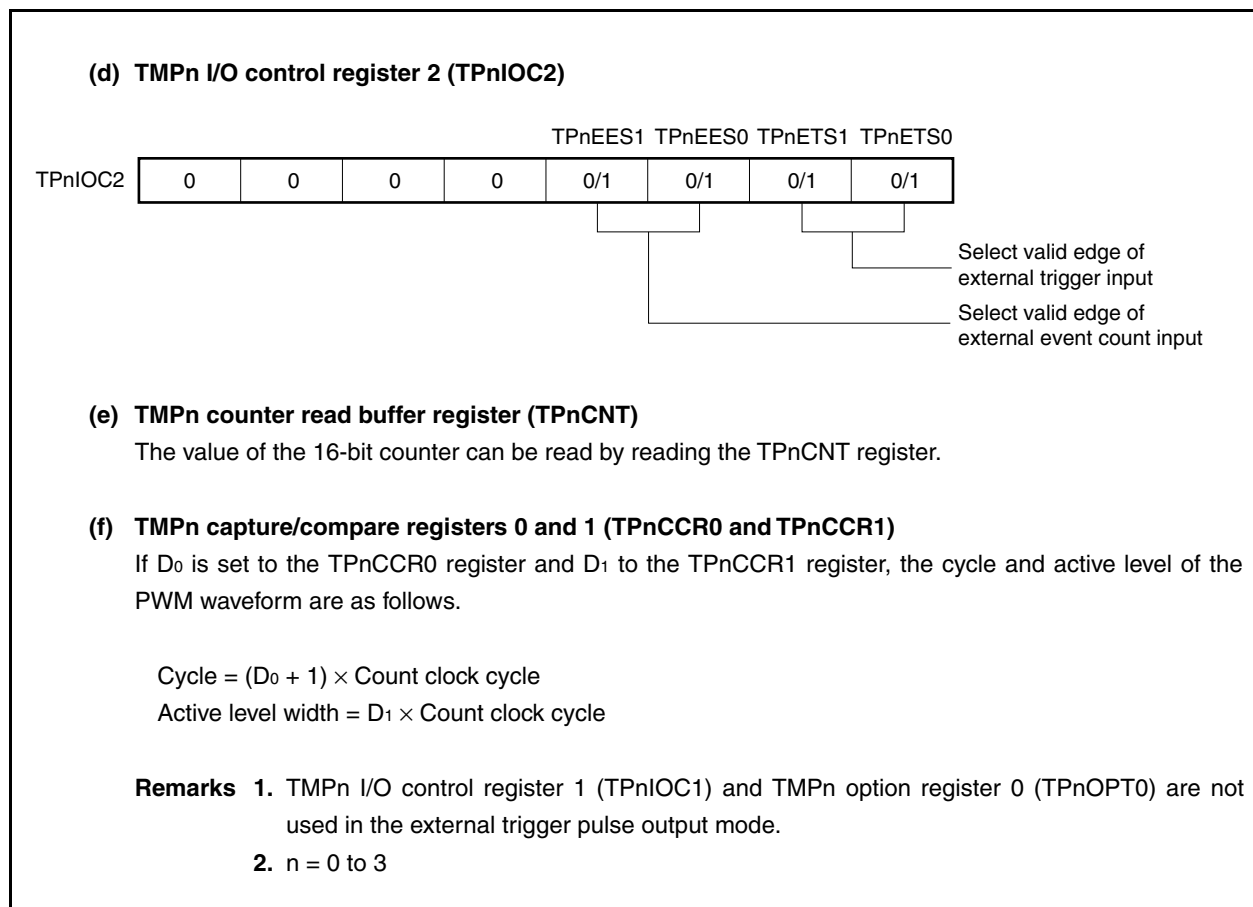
(d) TMPn I/O control register 2 (TPnIOC2)

TPnEES1 TPnEES0 TPnETS1 TPnETS0

| TPnIOC2 | 0 | 0 | 0 | 0 | 0/1 | 0/1 | 0/1 | 0/1 |
|---|---|---|---|---|---|---|---|---|

Select valid edge of external trigger input

Select valid edge of external event count input

(e) TMPn counter read buffer register (TPnCNT)
The value of the 16-bit counter can be read by reading the TPnCNT register.

(f) TMPn capture/compare registers 0 and 1 (TPnCCR0 and TPnCCR1)
If $D_0$ is set to the TPnCCR0 register and $D_1$ to the TPnCCR1 register, the cycle and active level of the PWM waveform are as follows.

Cycle = $(D_0 + 1) \times$ Count clock cycle
Active level width = $D_1 \times$ Count clock cycle

Remarks 1. TMPn I/O control register 1 (TPnIOC1) and TMPn option register 0 (TPnOPT0) are not used in the external trigger pulse output mode.
2. n = 0 to 3